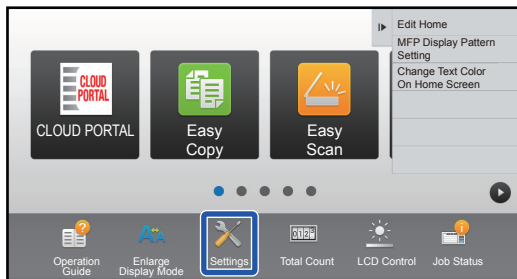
Edit Home
MFP Display Pattern Setting
Change Text Color On Home Screen

CLOUD PORTAL

CLOUD PORTAL

Easy Copy

Easy Scan

Operation Guide

Enlarge Display Mode

Settings

Total Count

LCD Control

Job Status